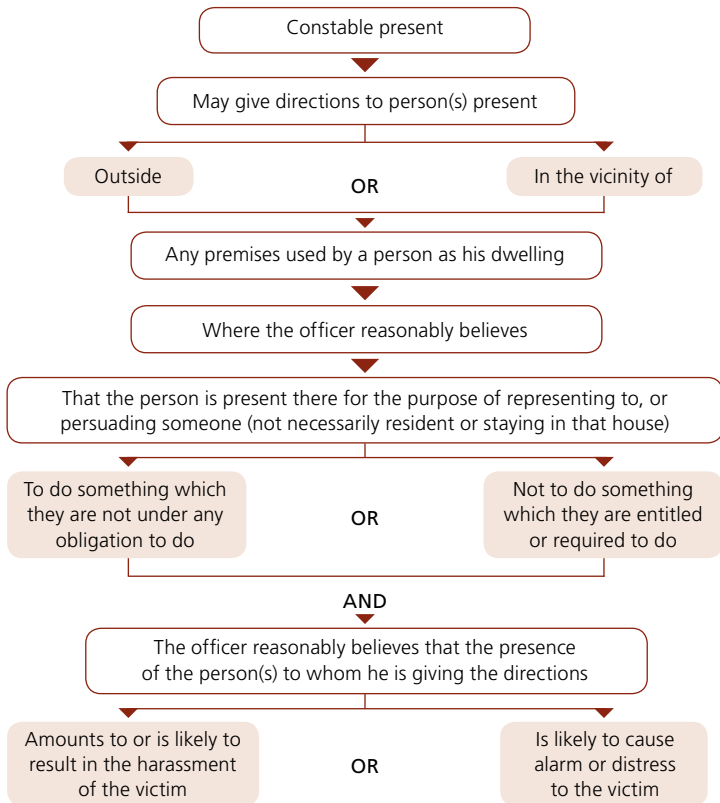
Constable present

May give directions to person(s) present

Outside

OR

In the vicinity of

Any premises used by a person as his dwelling

Where the officer reasonably believes

That the person is present there for the purpose of representing to, or persuading someone (not necessarily resident or staying in that house)

To do something which they are not under any obligation to do

OR

Not to do something which they are entitled or required to do

AND

The officer reasonably believes that the presence of the person(s) to whom he is giving the directions

Amounts to or is likely to result in the harassment of the victim

OR

Is likely to cause alarm or distress to the victim